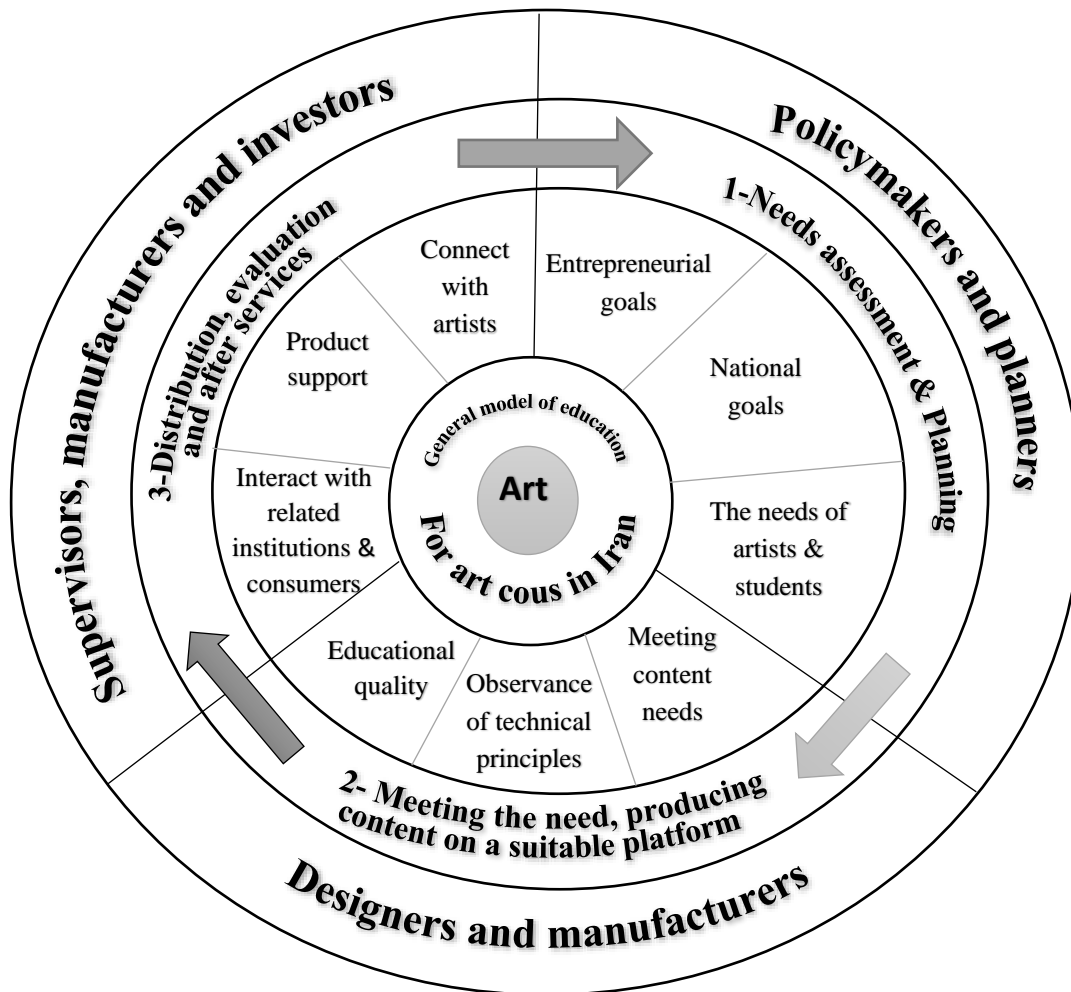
Supervisors, manufacturers and investors

Policymakers and planners

1-Needs assessment & Planning

3-Distribution, evaluation and after services

Connect with artists

Entrepreneurial goals

Product support

National goals

General model of education

Art

For art cous in Iran

Interact with related institutions & consumers

The needs of artists & students

Educational quality

Observance of technical principles

Meeting content needs

2- Meeting the need, producing content on a suitable platform

Designers and manufacturers